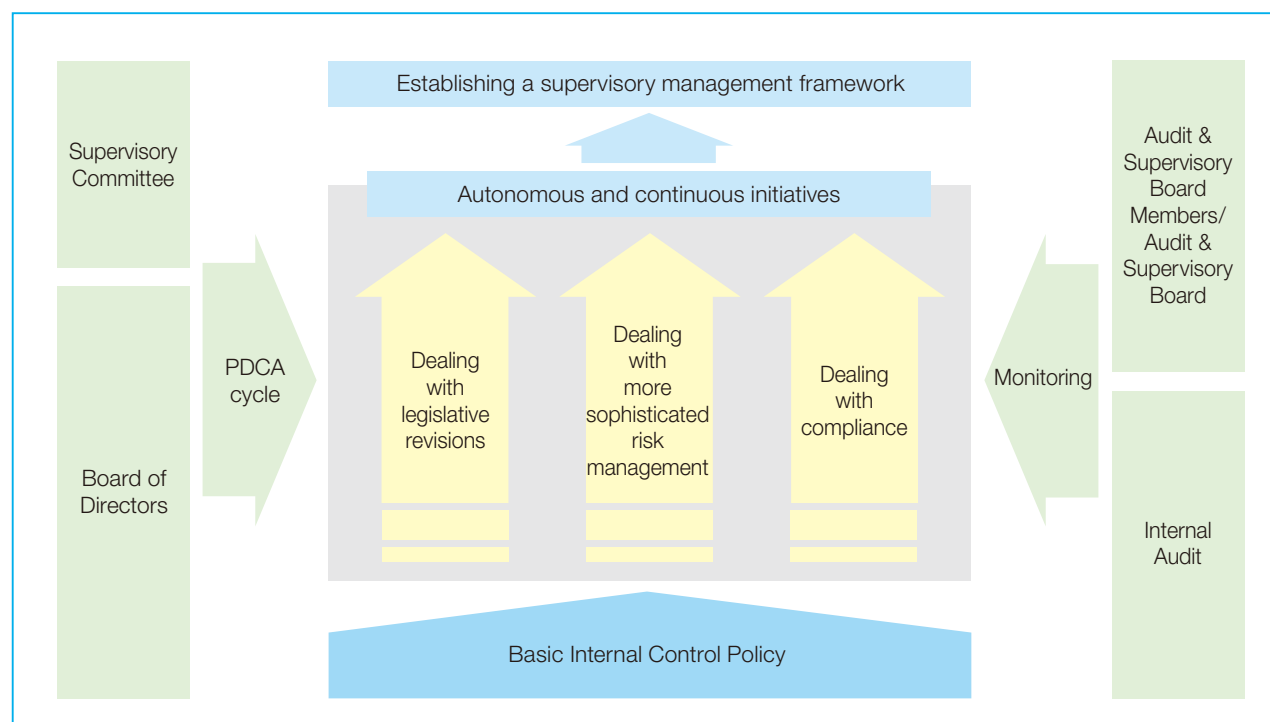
Establishing a supervisory management framework

Supervisory Committee

Board of Directors

PDCA cycle

Autonomous and continuous initiatives

Dealing with legislative revisions

Dealing with more sophisticated risk management

Dealing with compliance

Monitoring

Audit & Supervisory Board Members/ Audit & Supervisory Board

Internal Audit

Basic Internal Control Policy